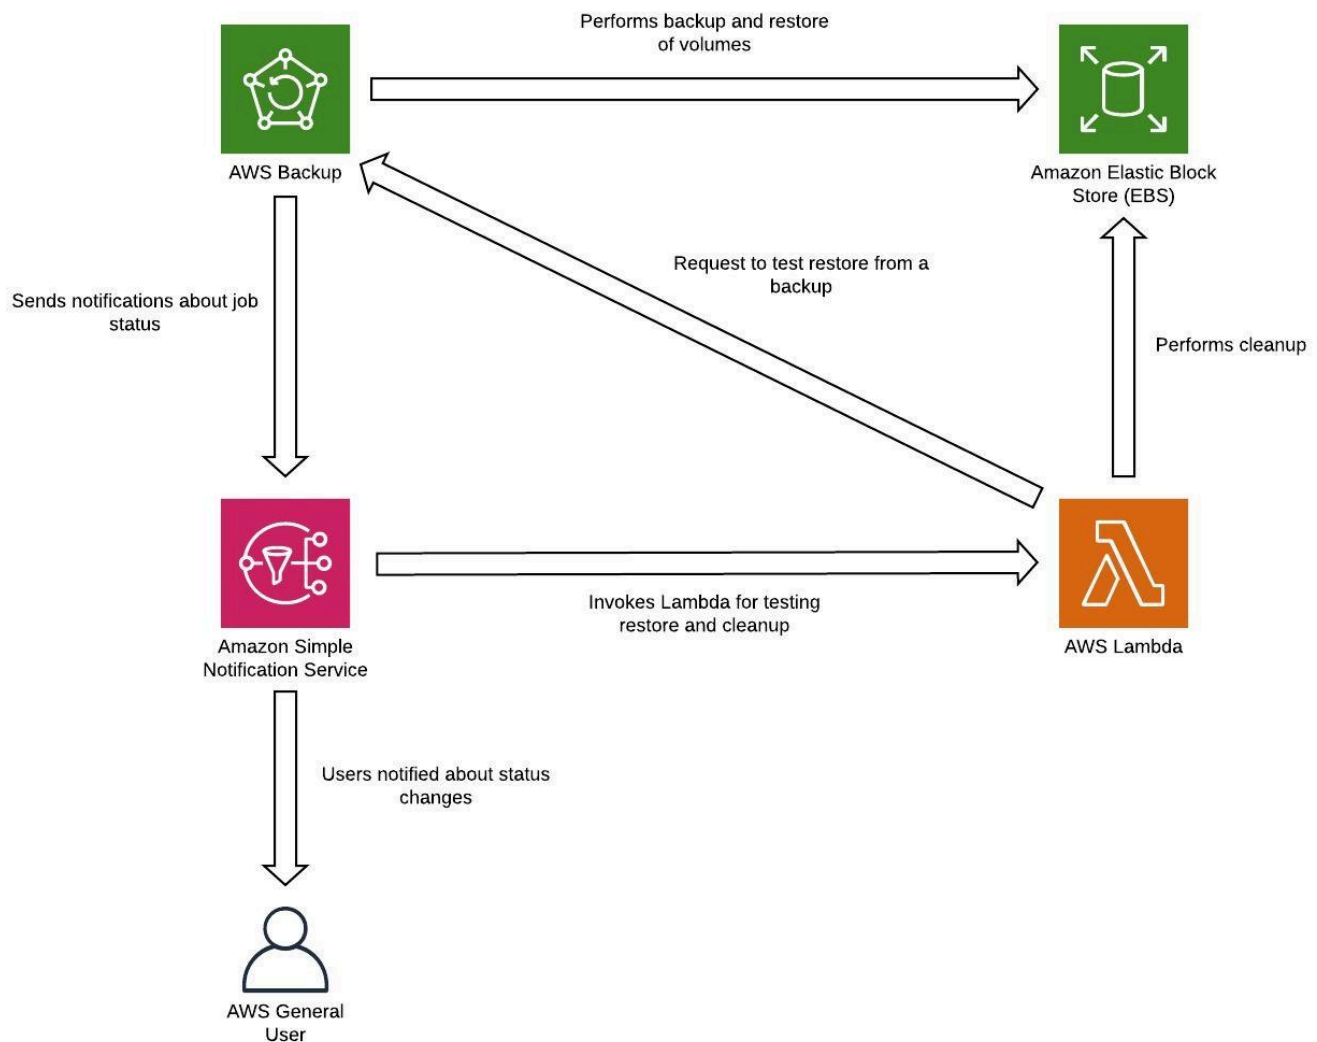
Performs backup and restore of volumes

AWS Backup

Amazon Elastic Block Store (EBS)

Request to test restore from a backup

Sends notifications about job status

Performs cleanup

Amazon Simple Notification Service

Invokes Lambda for testing restore and cleanup

AWS Lambda

Users notified about status changes

AWS General User